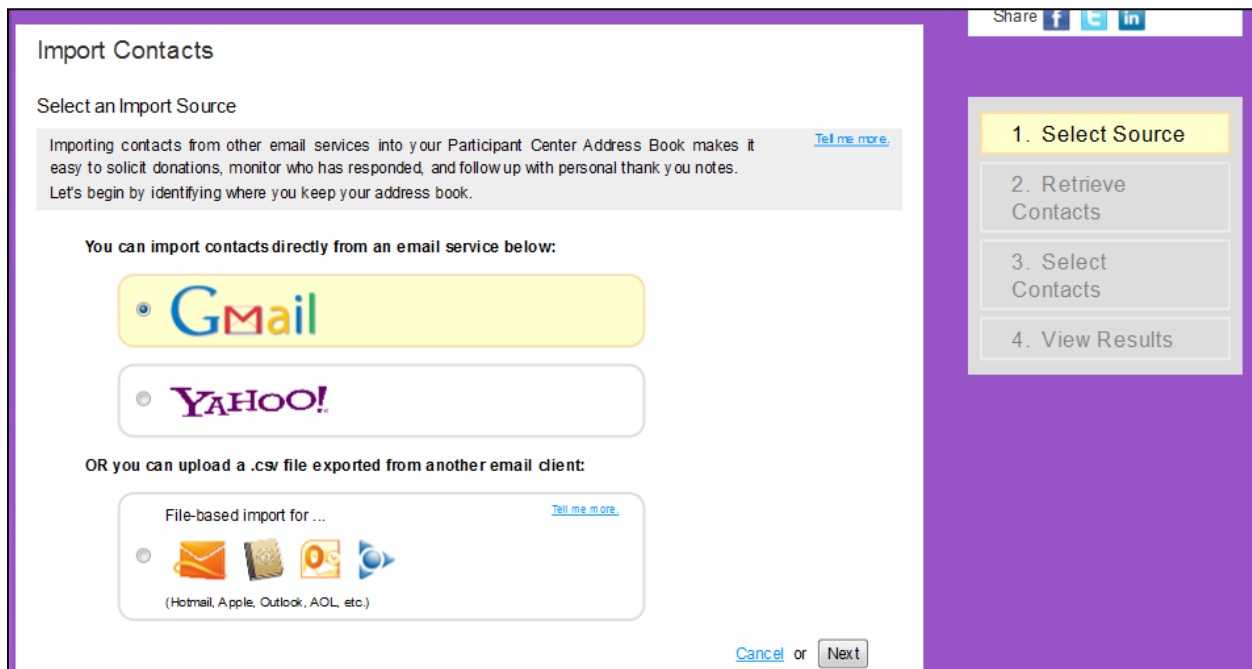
Share f in

Import Contacts

Select an Import Source

Importing contacts from other email services into your Participant Center Address Book makes it easy to solicit donations, monitor who has responded, and follow up with personal thank you notes.

Let's begin by identifying where you keep your address book.

Tell me more.

You can import contacts directly from an email service below:

GMail

YAHOO!

OR you can upload a .csv file exported from another email client:

File-based import for ...

Tell me more.

(Hotmail, Apple, Outlook, AOL, etc.)

Cancel or Next

1. Select Source

2. Retrieve Contacts

3. Select Contacts

4. View Results